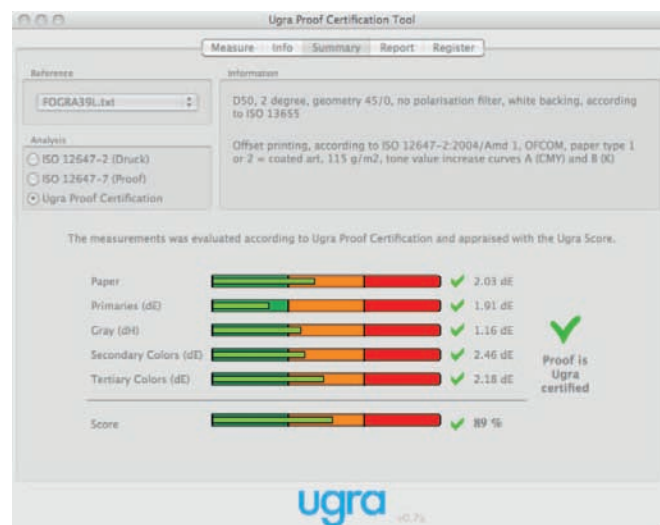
Ugra Proof Certification Tool

Measure Info Summary Report Register

Reference

FOGRA39L.txt

Information

D50, 2 degree, geometry 45/0, no polarisation filter, white backing, according to ISO 13655

Analysis

ISO 12647-2 (Druck)

ISO 12647-7 (Proof)

Ugra Proof Certification

Offset printing, according to ISO 12647-2:2004/Amd 1, OFCOM, paper type 1 or 2 = coated art, 115 g/m2, tone value increase curves A (CMY) and B (K)

The measurements was evaluated according to Ugra Proof Certification and appraised with the Ugra Score.

Paper 2.03 dE

Primaries (dE) 1.91 dE

Gray (dH) 1.16 dE

Secondary Colors (dE) 2.46 dE

Tertiary Colors (dE) 2.18 dE

Proof is Ugra certified

Score 89 %

ugra v0.7a